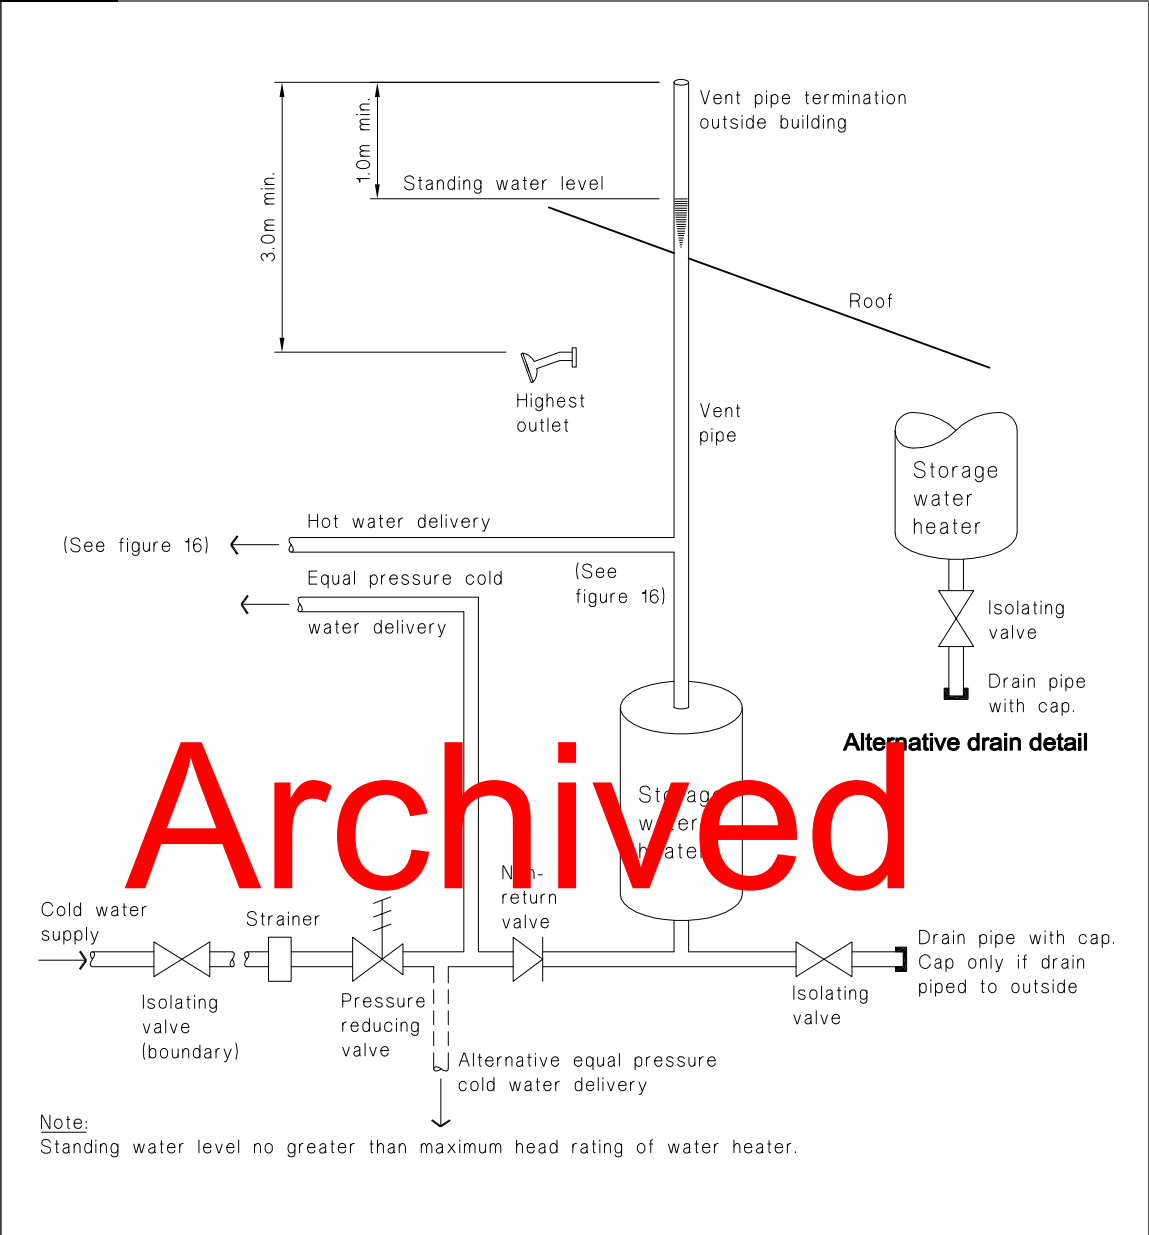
Vent pipe termination outside building

1.0m min.

3.0m min.

Standing water level

Roof

Highest outlet

Vent pipe

Storage water heater

Hot water delivery

(See figure 16)

Equal pressure cold water delivery

(See figure 16)

Isolating valve

Drain pipe with cap.

Alternative drain detail

Archived

Storage water heater

Non-return valve

Cold water supply

Strainer

Isolating valve (boundary)

Pressure reducing valve

Isolating valve

Drain pipe with cap. Cap only if drain piped to outside

Alternative equal pressure cold water delivery

Note:
Standing water level no greater than maximum head rating of water heater.